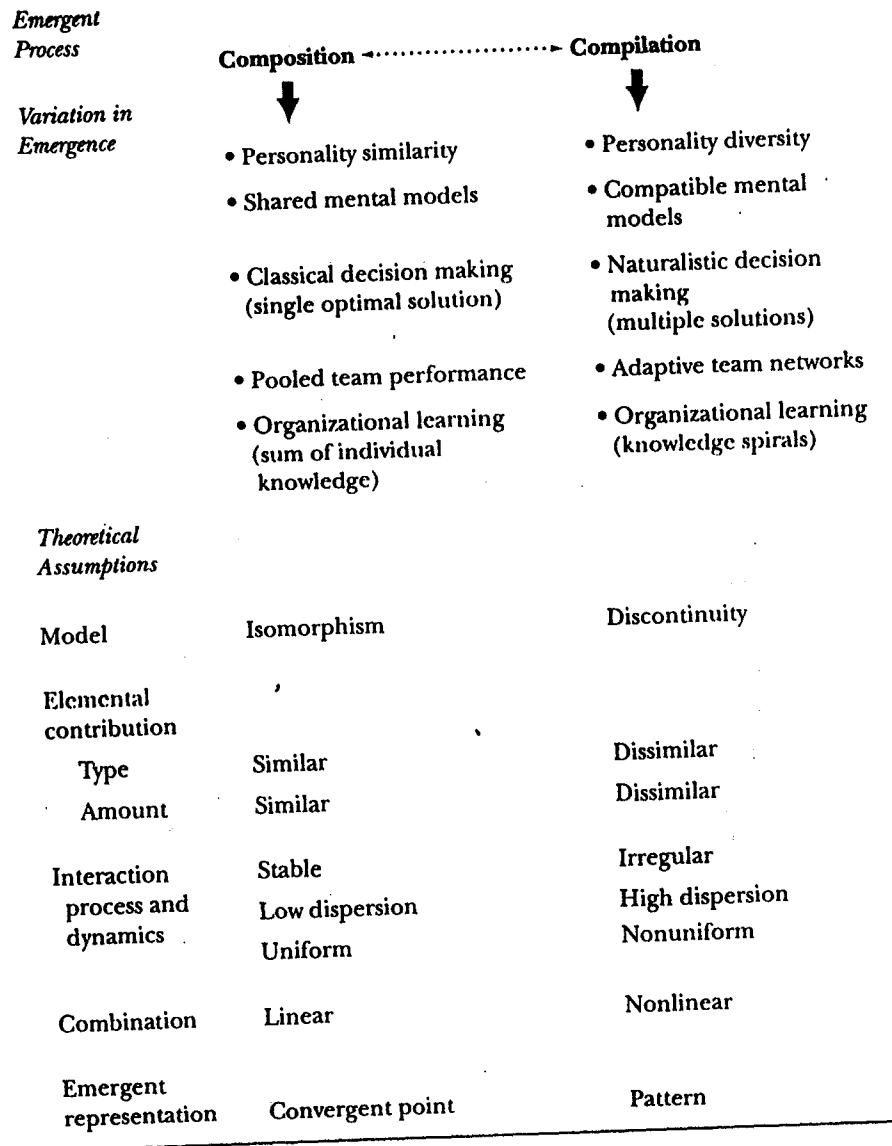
Emergent Process

Composition ←——→ Compilation

Variation in Emergence

• Personality similarity
• Shared mental models
• Classical decision making (single optimal solution)
• Pooled team performance
• Organizational learning (sum of individual knowledge)

• Personality diversity
• Compatible mental models
• Naturalistic decision making (multiple solutions)
• Adaptive team networks
• Organizational learning (knowledge spirals)

Theoretical Assumptions

| | Composition | Compilation |
|---|---|---|
| Model | Isomorphism | Discontinuity |
| Elemental contribution | | |
| Type | Similar | Dissimilar |
| Amount | Similar | Dissimilar |
| Interaction process and dynamics | Stable<br>Low dispersion<br>Uniform | Irregular<br>High dispersion<br>Nonuniform |
| Combination | Linear | Nonlinear |
| Emergent representation | Convergent point | Pattern |